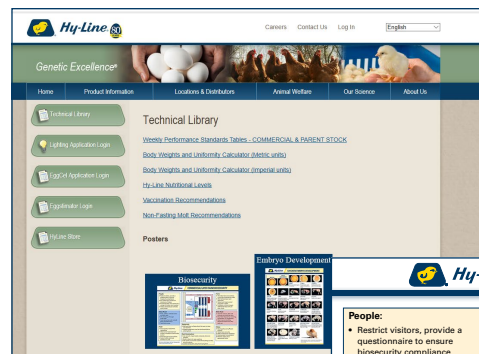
Hy-Line 80

Careers Contact Us Log In English

Genetic Excellence®

Home Product Information Locations & Distributors Animal Welfare Our Science About Us

Technical Library

Lighting Application Login

EggCel Application Login

Eggcubator Login

Hy-Line Store

Technical Library

Weekly Performance Standards Tables - COMMERCIAL & PARENT STOCK

Body Weights and Uniformity Calculator (Metric units)

Body Weights and Uniformity Calculator (Imperial units)

Hy-Line Nutritional Levels

Vaccination Recommendations

Non-Fasting Molt Recommendations

Posters

Biosecurity

Embryo Development

Hy-

People:

• Restrict visitors, provide a questionnaire to ensure biosecurity compliance